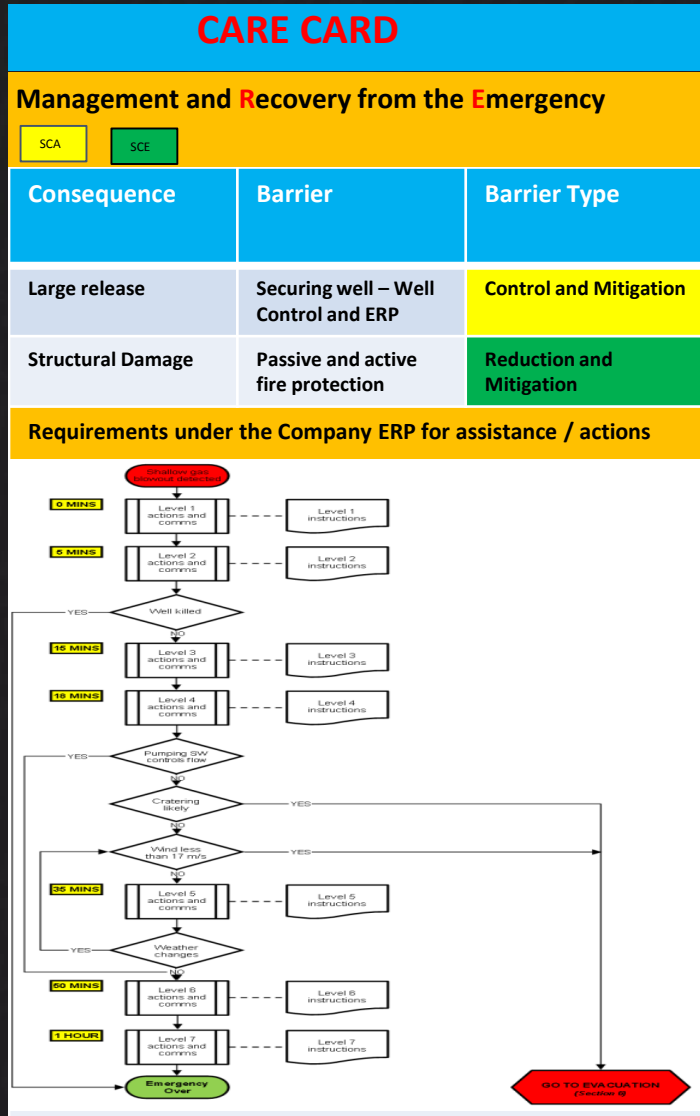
CARE CARD

Management and Recovery from the Emergency

SCA

SCE

| Consequence | Barrier | Barrier Type |
|---|---|---|
| Large release | Securing well – Well Control and ERP | Control and Mitigation |
| Structural Damage | Passive and active fire protection | Reduction and Mitigation |

Requirements under the Company ERP for assistance / actions

Shallow gas blowout detected

0 MINS
Level 1 actions and comms
Level 1 instructions

5 MINS
Level 2 actions and comms
Level 2 instructions

YES
Well killed
NO

15 MINS
Level 3 actions and comms
Level 3 instructions

18 MINS
Level 4 actions and comms
Level 4 instructions

YES
Pumping SW controls flow
NO

Cratering likely
YES
NO

Wind less than 17 m/s
YES
NO

35 MINS
Level 5 actions and comms
Level 5 instructions

YES
Weather changes
NO

50 MINS
Level 6 actions and comms
Level 6 instructions

1 HOUR
Level 7 actions and comms
Level 7 instructions

Emergency Over

GO TO EVACUATION (Section 8)